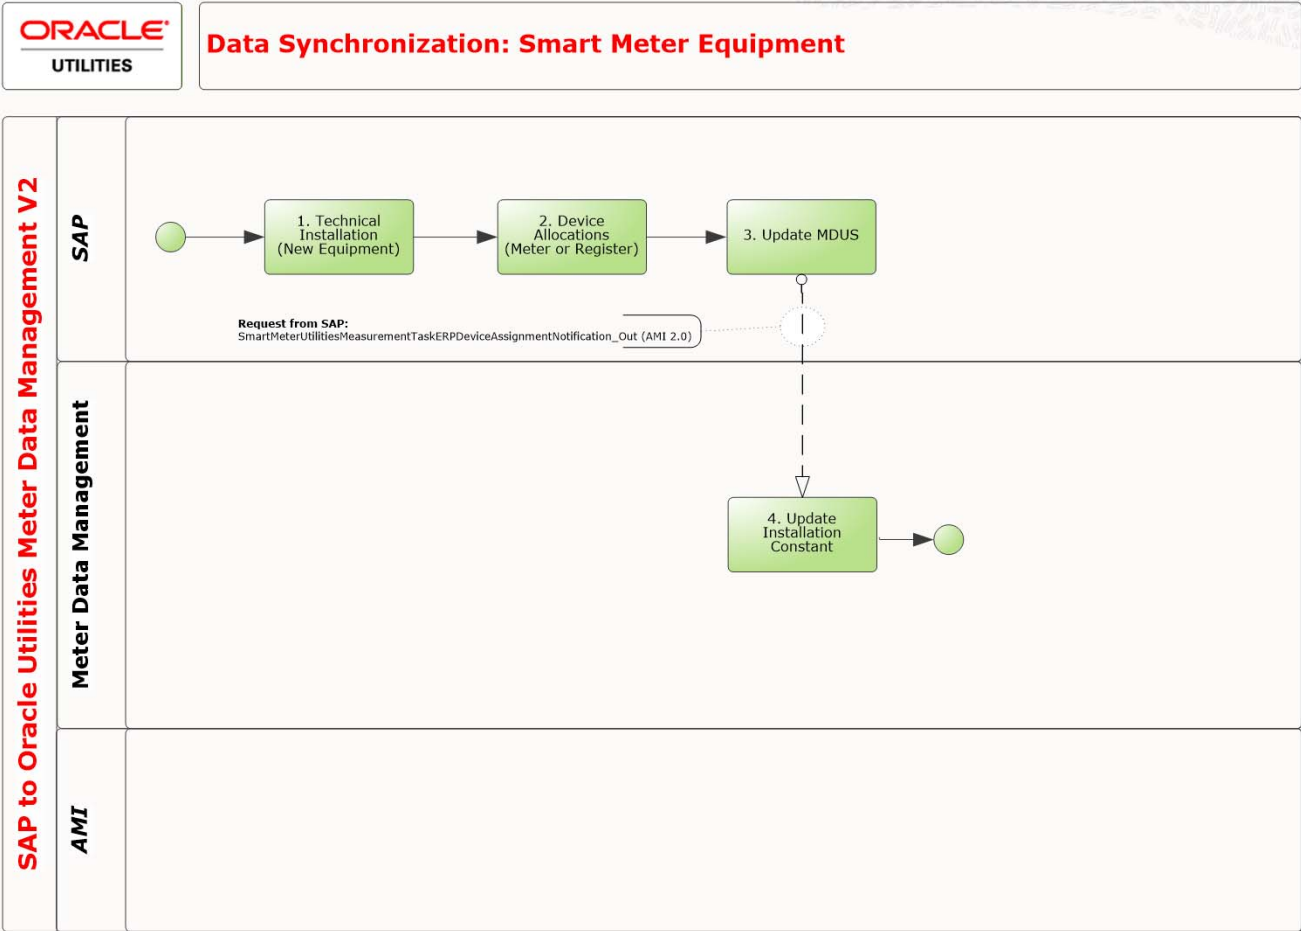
ORACLE
UTILITIES

Data Synchronization: Smart Meter Equipment

SAP to Oracle Utilities Meter Data Management V2

SAP

1. Technical Installation (New Equipment)

2. Device Allocations (Meter or Register)

3. Update MDUS

Request from SAP:
SmartMeterUtilitiesMeasurementTaskERPDeviceAssignmentNotification_Out (AMI 2.0)

Meter Data Management

4. Update Installation Constant

AMI